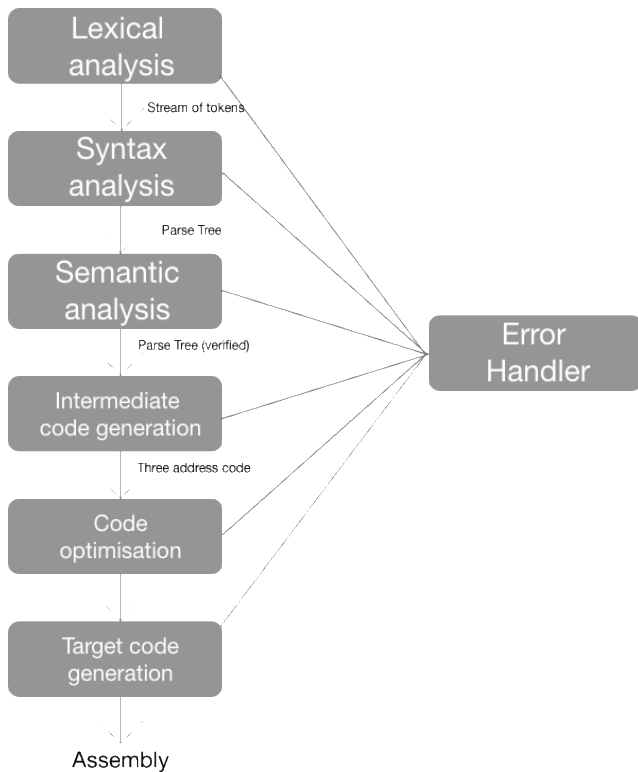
Lexical analysis

Stream of tokens

Syntax analysis

Parse Tree

Semantic analysis

Parse Tree (verified)

Intermediate code generation

Three address code

Code optimisation

Target code generation

Assembly

Error Handler